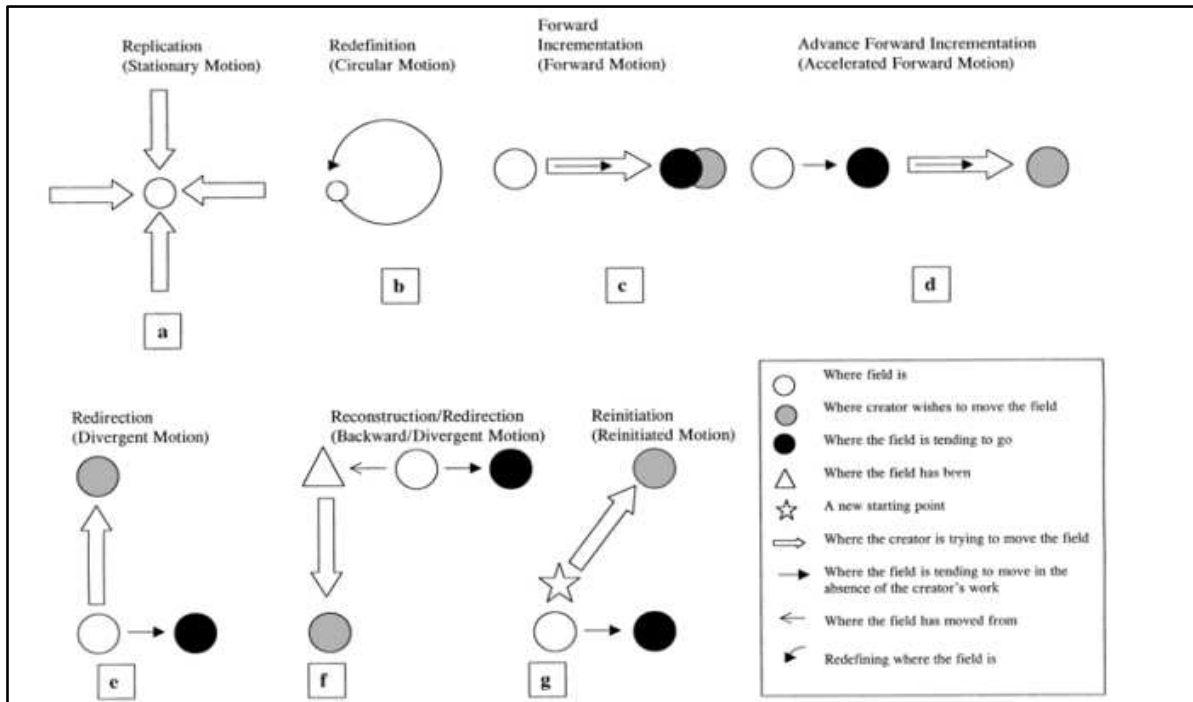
Replication
(Stationary Motion)

a

Redefinition
(Circular Motion)

b

Forward
Incrementation
(Forward Motion)

c

Advance Forward Incrementation
(Accelerated Forward Motion)

d

Redirection
(Divergent Motion)

e

Reconstruction/Redirection
(Backward/Divergent Motion)

f

Reinitiation
(Reinitiated Motion)

g

Where field is
Where creator wishes to move the field
Where the field is tending to go
Where the field has been
A new starting point
Where the creator is trying to move the field
Where the field is tending to move in the absence of the creator's work
Where the field has moved from
Redefining where the field is